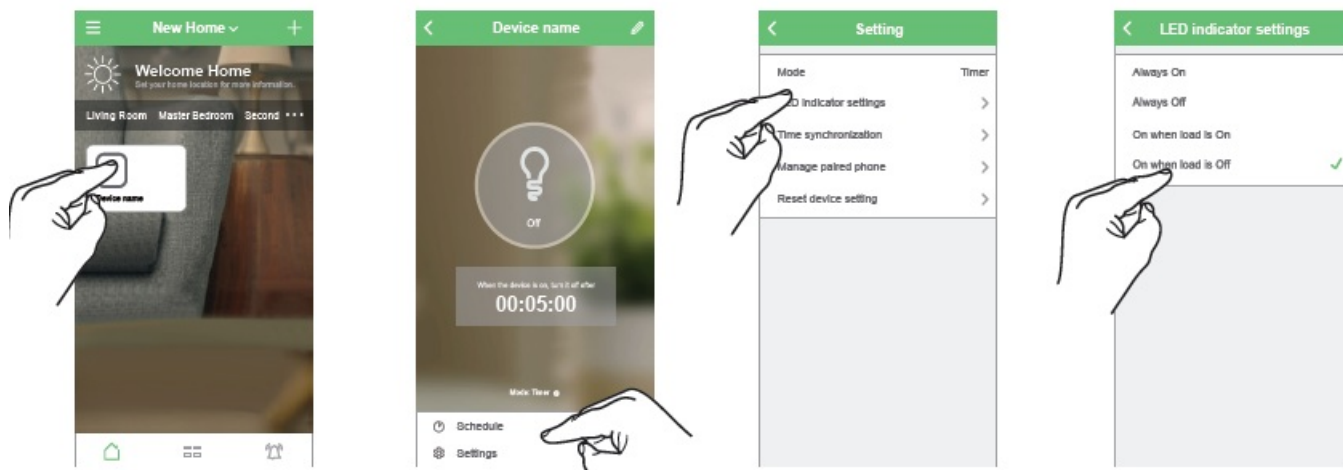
New Home

Welcome Home
Set your home location for more information.

Living Room Master Bedroom Second • • •

Device name

Device name

Off

When the device is on, turn it off after
00:05:00

Mode: Timer

Schedule
Settings

Setting

Mode Timer
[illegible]D indicator settings
Time synchronization
Manage paired phone
Reset device setting

LED indicator settings

Always On
Always Off
On when load is On
On when load is Off